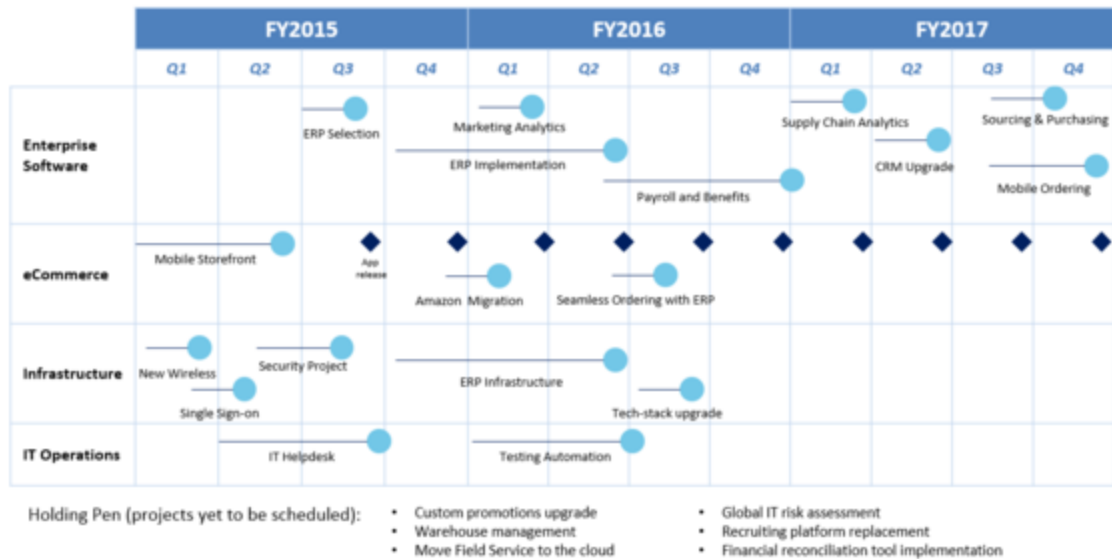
| | FY2015 | | | | FY2016 | | | | FY2017 | | | |
|---|---|---|---|---|---|---|---|---|---|---|---|---|
| | Q1 | Q2 | Q3 | Q4 | Q1 | Q2 | Q3 | Q4 | Q1 | Q2 | Q3 | Q4 |

Enterprise Software

ERP Selection

Marketing Analytics

ERP Implementation

Payroll and Benefits

Supply Chain Analytics

CRM Upgrade

Sourcing & Purchasing

Mobile Ordering

eCommerce

Mobile Storefront

App release

Amazon Migration

Seamless Ordering with ERP

Infrastructure

New Wireless

Security Project

Single Sign-on

ERP Infrastructure

Tech-stack upgrade

IT Operations

IT Helpdesk

Testing Automation

Holding Pen (projects yet to be scheduled):

• Custom promotions upgrade
• Warehouse management
• Move Field Service to the cloud

• Global IT risk assessment
• Recruiting platform replacement
• Financial reconciliation tool implementation